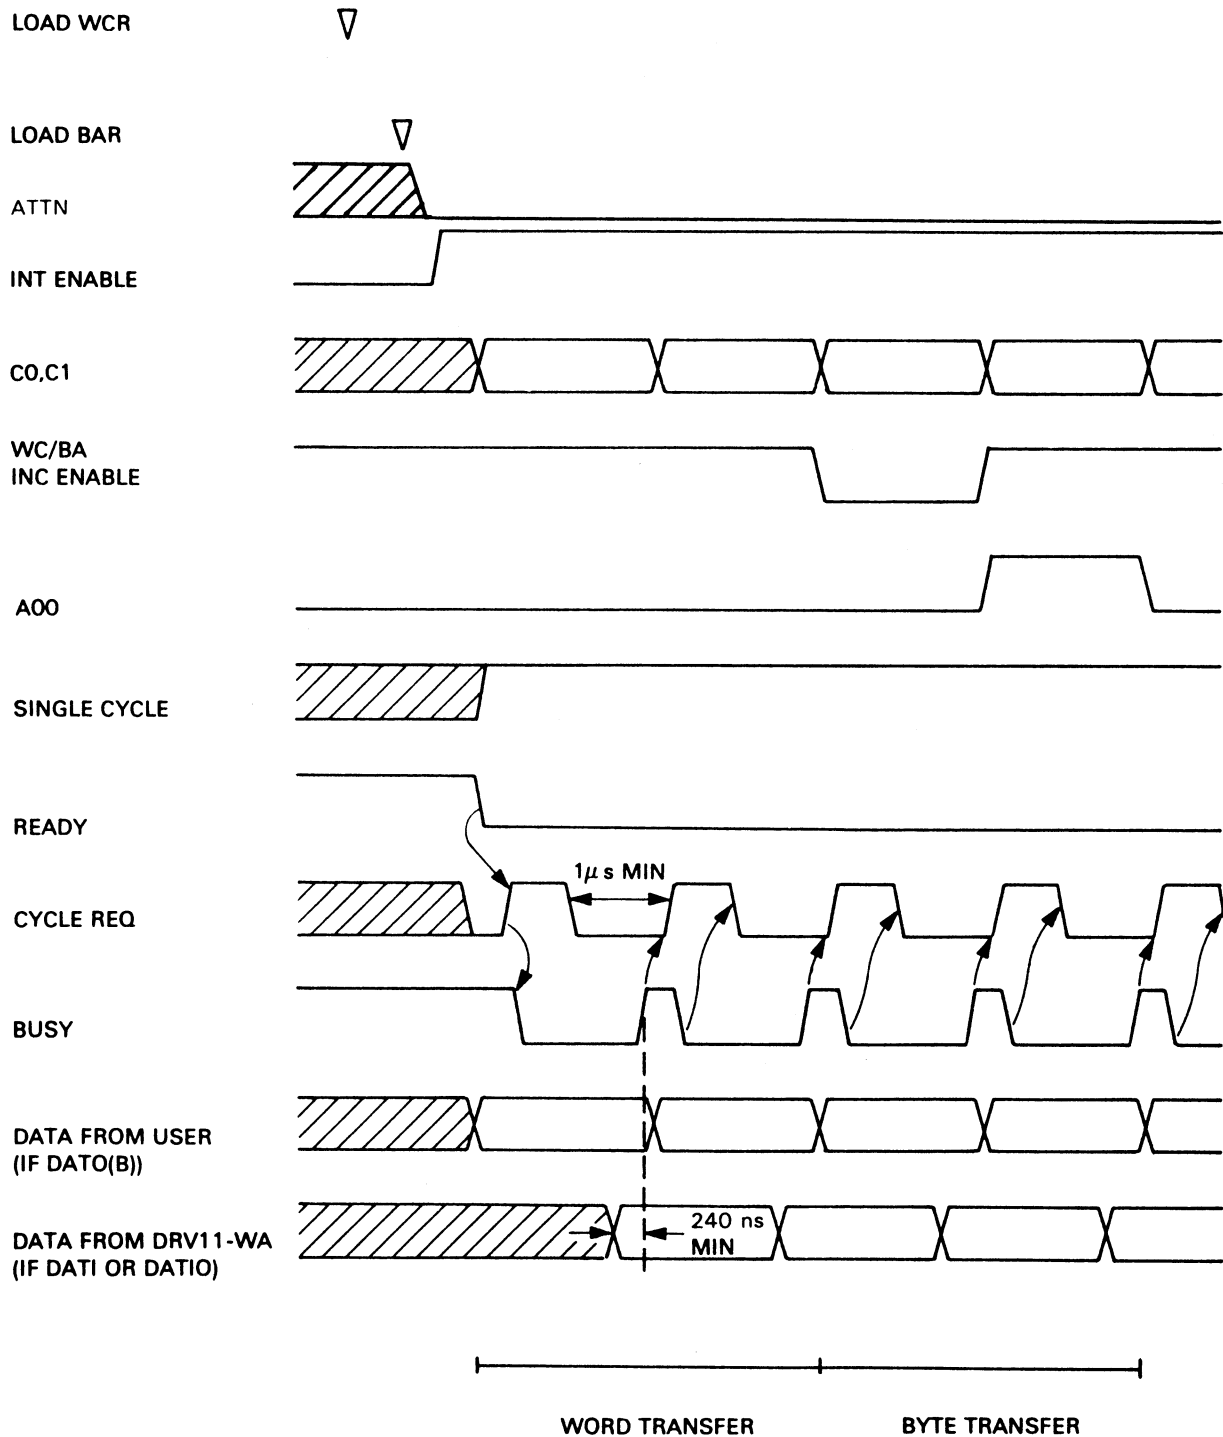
LOAD WCR

LOAD BAR

ATTN

INT ENABLE

C0,C1

WC/BA INC ENABLE

A00

SINGLE CYCLE

READY

CYCLE REQ

$1\mu$ s MIN

BUSY

DATA FROM USER (IF DATO(B))

DATA FROM DRV11-WA (IF DATI OR DATIO)

240 ns MIN

WORD TRANSFER

BYTE TRANSFER